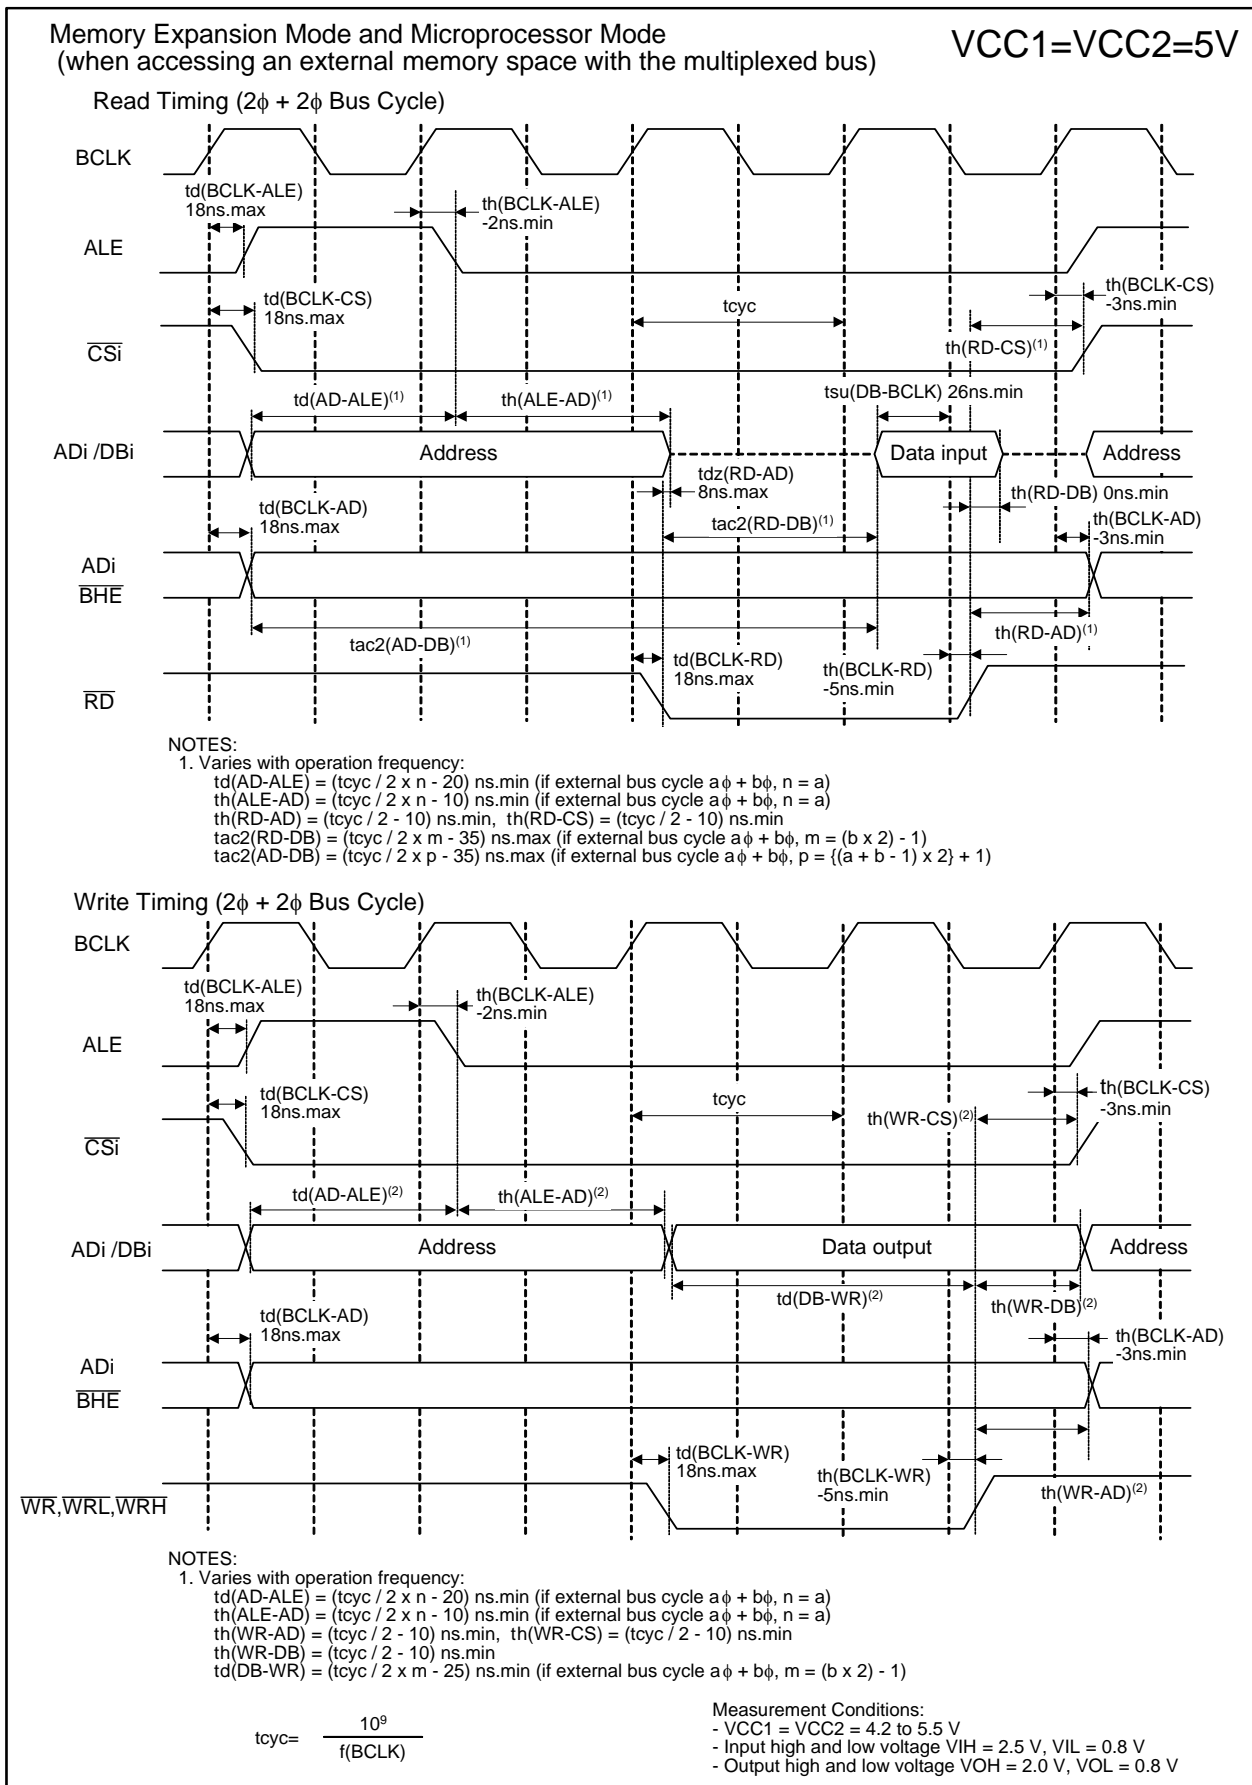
Memory Expansion Mode and Microprocessor Mode
(when accessing an external memory space with the multiplexed bus)

VCC1=VCC2=5V

Read Timing (2$\phi$ + 2$\phi$ Bus Cycle)

BCLK

td(BCLK-ALE)
18ns.max

th(BCLK-ALE)
-2ns.min

ALE

th(BCLK-CS)
-3ns.min

td(BCLK-CS)
18ns.max

tcyc

$\overline{CSi}$

th(RD-CS)$^{(1)}$

td(AD-ALE)$^{(1)}$

th(ALE-AD)$^{(1)}$

tsu(DB-BCLK) 26ns.min

ADi /DBi

Address

Data input

Address

tdz(RD-AD)
8ns.max

td(BCLK-AD)
18ns.max

th(RD-DB) 0ns.min

tac2(RD-DB)$^{(1)}$

th(BCLK-AD)
-3ns.min

ADi
$\overline{BHE}$

tac2(AD-DB)$^{(1)}$

th(RD-AD)$^{(1)}$

td(BCLK-RD)
18ns.max

th(BCLK-RD)
-5ns.min

$\overline{RD}$

NOTES:
1. Varies with operation frequency:
td(AD-ALE) = (tcyc / 2 x n - 20) ns.min (if external bus cycle a$\phi$ + b$\phi$, n = a)
th(ALE-AD) = (tcyc / 2 x n - 10) ns.min (if external bus cycle a$\phi$ + b$\phi$, n = a)
th(RD-AD) = (tcyc / 2 - 10) ns.min, th(RD-CS) = (tcyc / 2 - 10) ns.min
tac2(RD-DB) = (tcyc / 2 x m - 35) ns.max (if external bus cycle a$\phi$ + b$\phi$, m = (b x 2) - 1)
tac2(AD-DB) = (tcyc / 2 x p - 35) ns.max (if external bus cycle a$\phi$ + b$\phi$, p = {(a + b - 1) x 2} + 1)

Write Timing (2$\phi$ + 2$\phi$ Bus Cycle)

BCLK

td(BCLK-ALE)
18ns.max

th(BCLK-ALE)
-2ns.min

ALE

td(BCLK-CS)
18ns.max

tcyc

th(BCLK-CS)
-3ns.min

th(WR-CS)$^{(2)}$

$\overline{CSi}$

td(AD-ALE)$^{(2)}$

th(ALE-AD)$^{(2)}$

ADi /DBi

Address

Data output

Address

td(DB-WR)$^{(2)}$

th(WR-DB)$^{(2)}$

td(BCLK-AD)
18ns.max

th(BCLK-AD)
-3ns.min

ADi
$\overline{BHE}$

td(BCLK-WR)
18ns.max

th(BCLK-WR)
-5ns.min

th(WR-AD)$^{(2)}$

$\overline{WR}$,$\overline{WRL}$,$\overline{WRH}$

NOTES:
1. Varies with operation frequency:
td(AD-ALE) = (tcyc / 2 x n - 20) ns.min (if external bus cycle a$\phi$ + b$\phi$, n = a)
th(ALE-AD) = (tcyc / 2 x n - 10) ns.min (if external bus cycle a$\phi$ + b$\phi$, n = a)
th(WR-AD) = (tcyc / 2 - 10) ns.min, th(WR-CS) = (tcyc / 2 - 10) ns.min
th(WR-DB) = (tcyc / 2 - 10) ns.min
td(DB-WR) = (tcyc / 2 x m - 25) ns.min (if external bus cycle a$\phi$ + b$\phi$, m = (b x 2) - 1)

tcyc= $\frac{10^9}{f(BCLK)}$

Measurement Conditions:
- VCC1 = VCC2 = 4.2 to 5.5 V
- Input high and low voltage VIH = 2.5 V, VIL = 0.8 V
- Output high and low voltage VOH = 2.0 V, VOL = 0.8 V